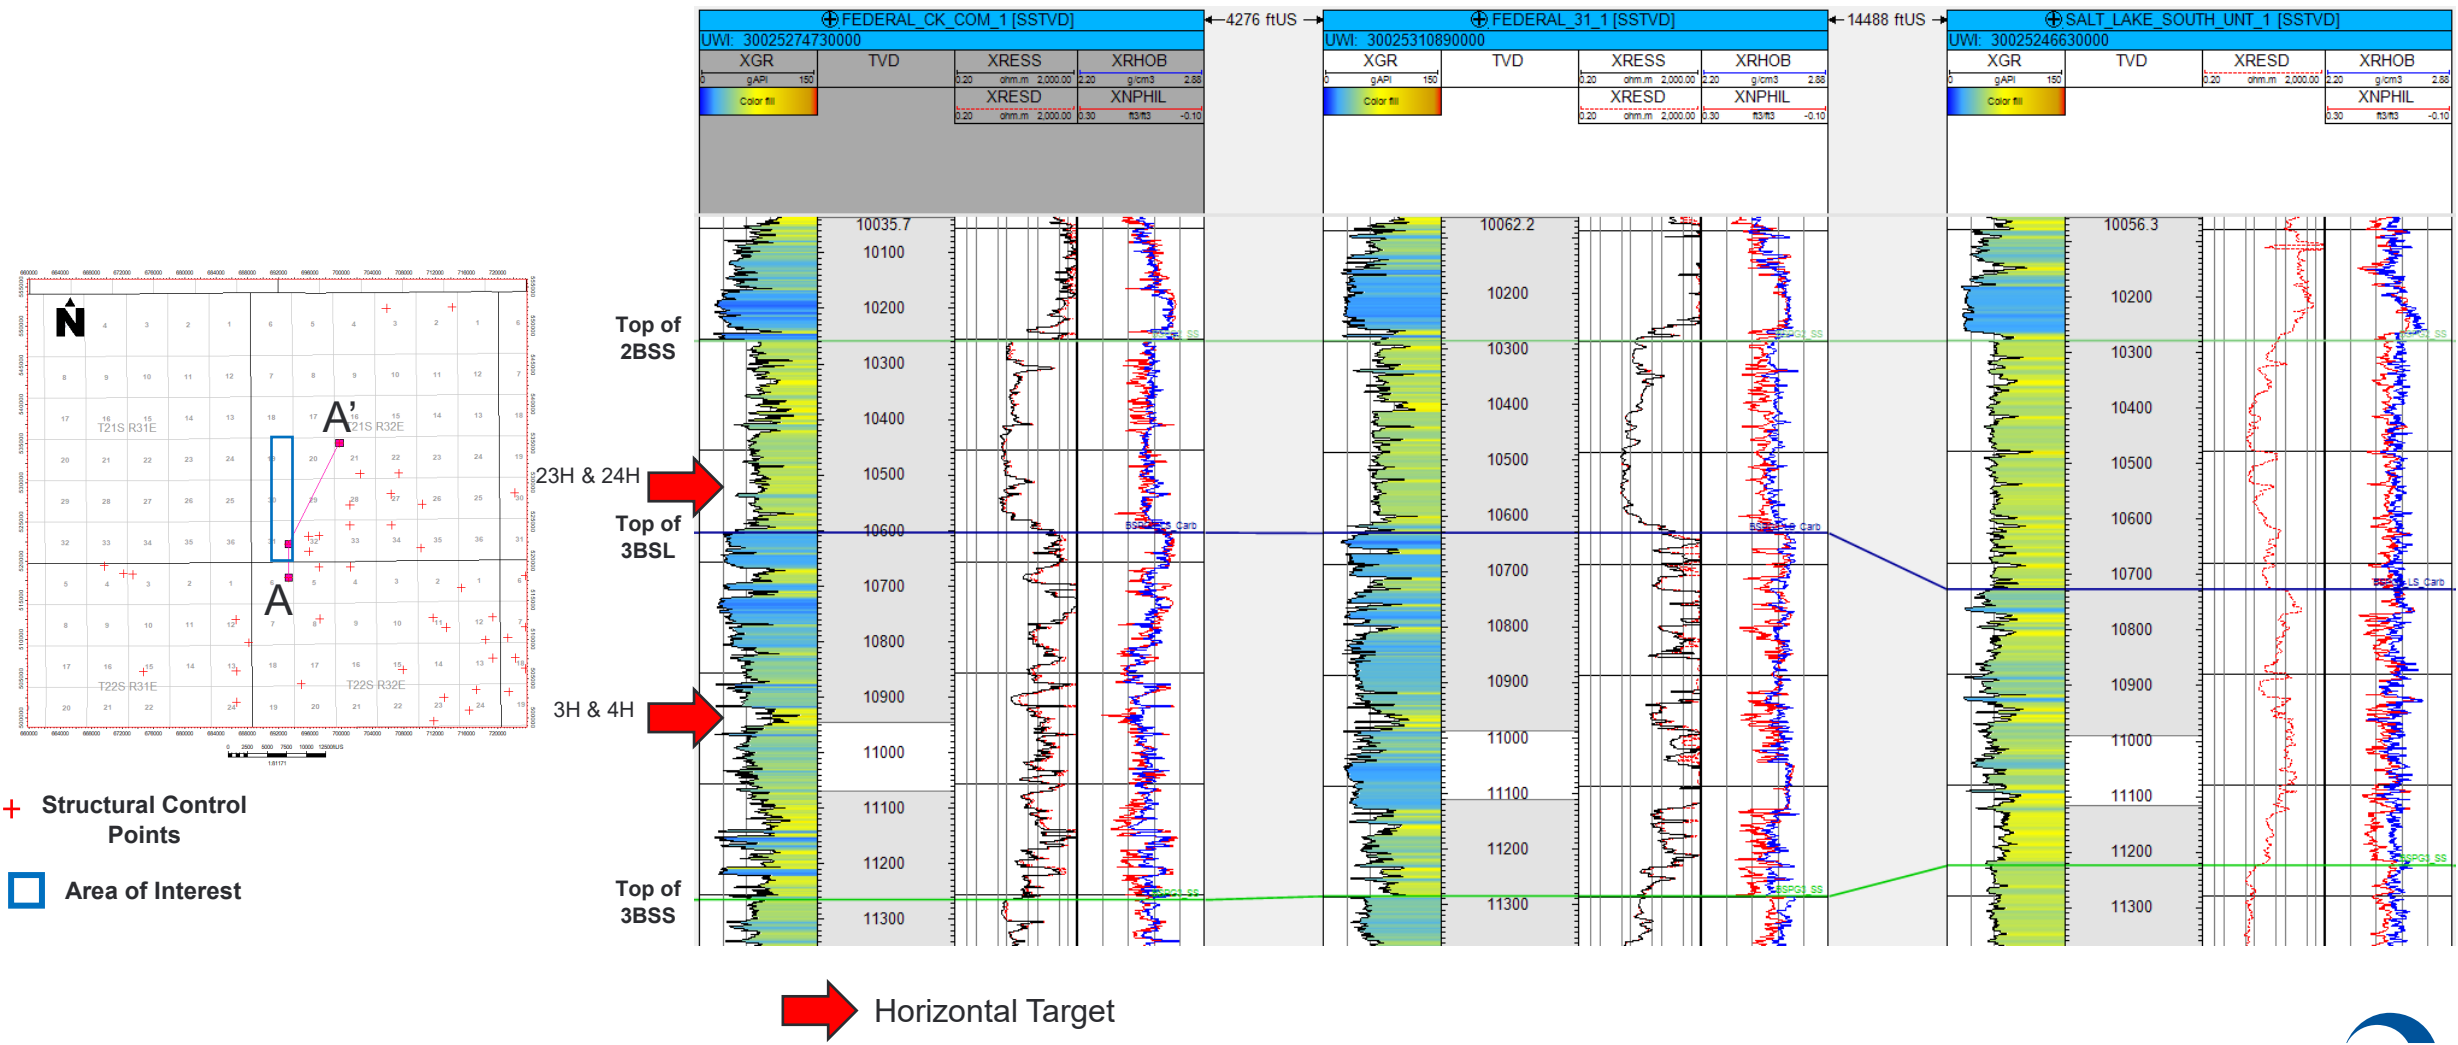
N

T21S R31E

A'

21S R32E

A

T22S R31E

T22S R32E

+ Structural Control Points

Area of Interest

Top of 2BSS

23H & 24H

Top of 3BSL

3H & 4H

Top of 3BSS

FEDERAL_CK_COM_1 [SSTVD]
UWI: 30025274730000

| XGR | TVD | XRESS | XRHOB |
|---|---|---|---|
| 0 gAPI 150 | | 0.20 ohm.m 2,000.00 | 2.20 g/cm3 2.88 |
| Color fill | | XRESD | XNPHIL |
| | | 0.20 ohm.m 2,000.00 | 0.30 ft3/ft3 -0.10 |

10035.7
10100
10200
10300
10400
10500
10600
10700
10800
10900
11000
11100
11200
11300

4276 ftUS

FEDERAL_31_1 [SSTVD]
UWI: 30025310890000

| XGR | TVD | XRESS | XRHOB |
|---|---|---|---|
| 0 gAPI 150 | | 0.20 ohm.m 2,000.00 | 2.20 g/cm3 2.88 |
| Color fill | | XRESD | XNPHIL |
| | | 0.20 ohm.m 2,000.00 | 0.30 ft3/ft3 -0.10 |

10062.2
10200
10300
10400
10500
10600
10700
10800
10900
11000
11100
11200
11300

14488 ftUS

SALT_LAKE_SOUTH_UNT_1 [SSTVD]
UWI: 30025246630000

| XGR | TVD | XRESD | XRHOB |
|---|---|---|---|
| 0 gAPI 150 | | 0.20 ohm.m 2,000.00 | 2.20 g/cm3 2.88 |
| Color fill | | | XNPHIL |
| | | | 0.30 ft3/ft3 -0.10 |

10056.3
10200
10300
10400
10500
10600
10700
10800
10900
11000
11100
11200
11300

Horizontal Target